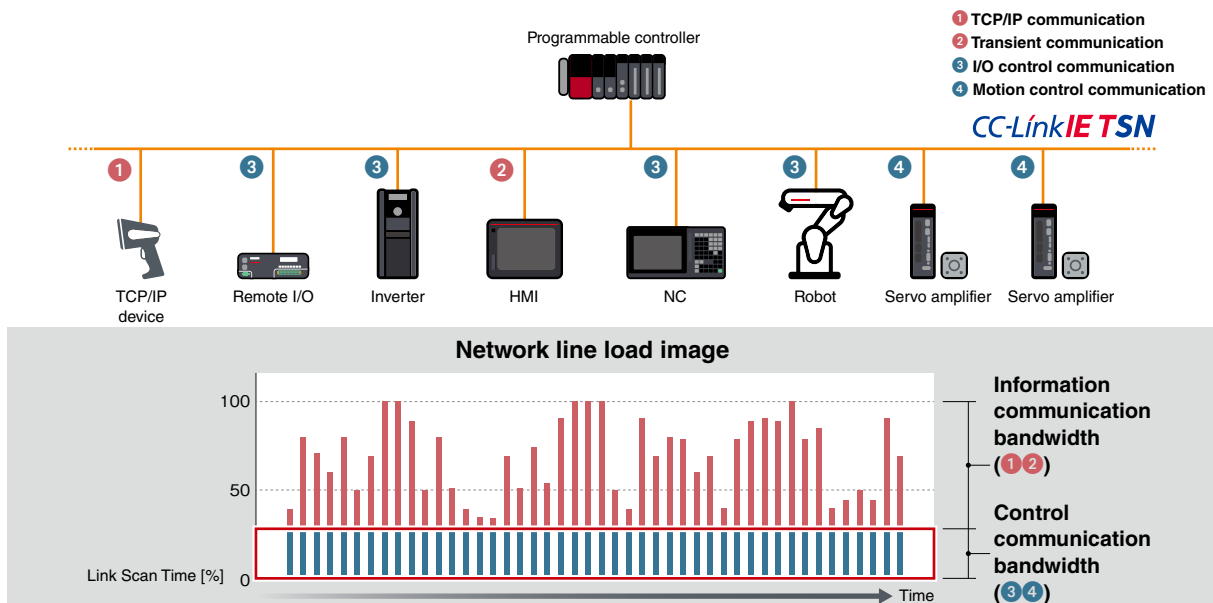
1 TCP/IP communication
2 Transient communication
3 I/O control communication
4 Motion control communication

Programmable controller

CC-Link IE TSN

1 TCP/IP device
3 Remote I/O
3 Inverter
2 HMI
3 NC
3 Robot
4 Servo amplifier
4 Servo amplifier

Network line load image

100
50
0
Link Scan Time [%]
Time

Information communication bandwidth (1 2)

Control communication bandwidth (3 4)